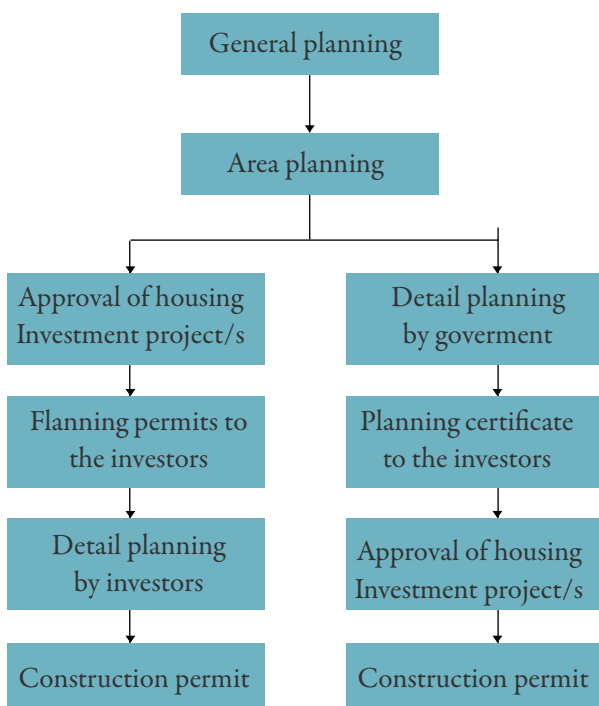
General planning

Area planning

Approval of housing Investment project/s

Flanning permits to the investors

Detail planning by investors

Construction permit

Detail planning by goverment

Planning certificate to the investors

Approval of housing Investment project/s

Construction permit